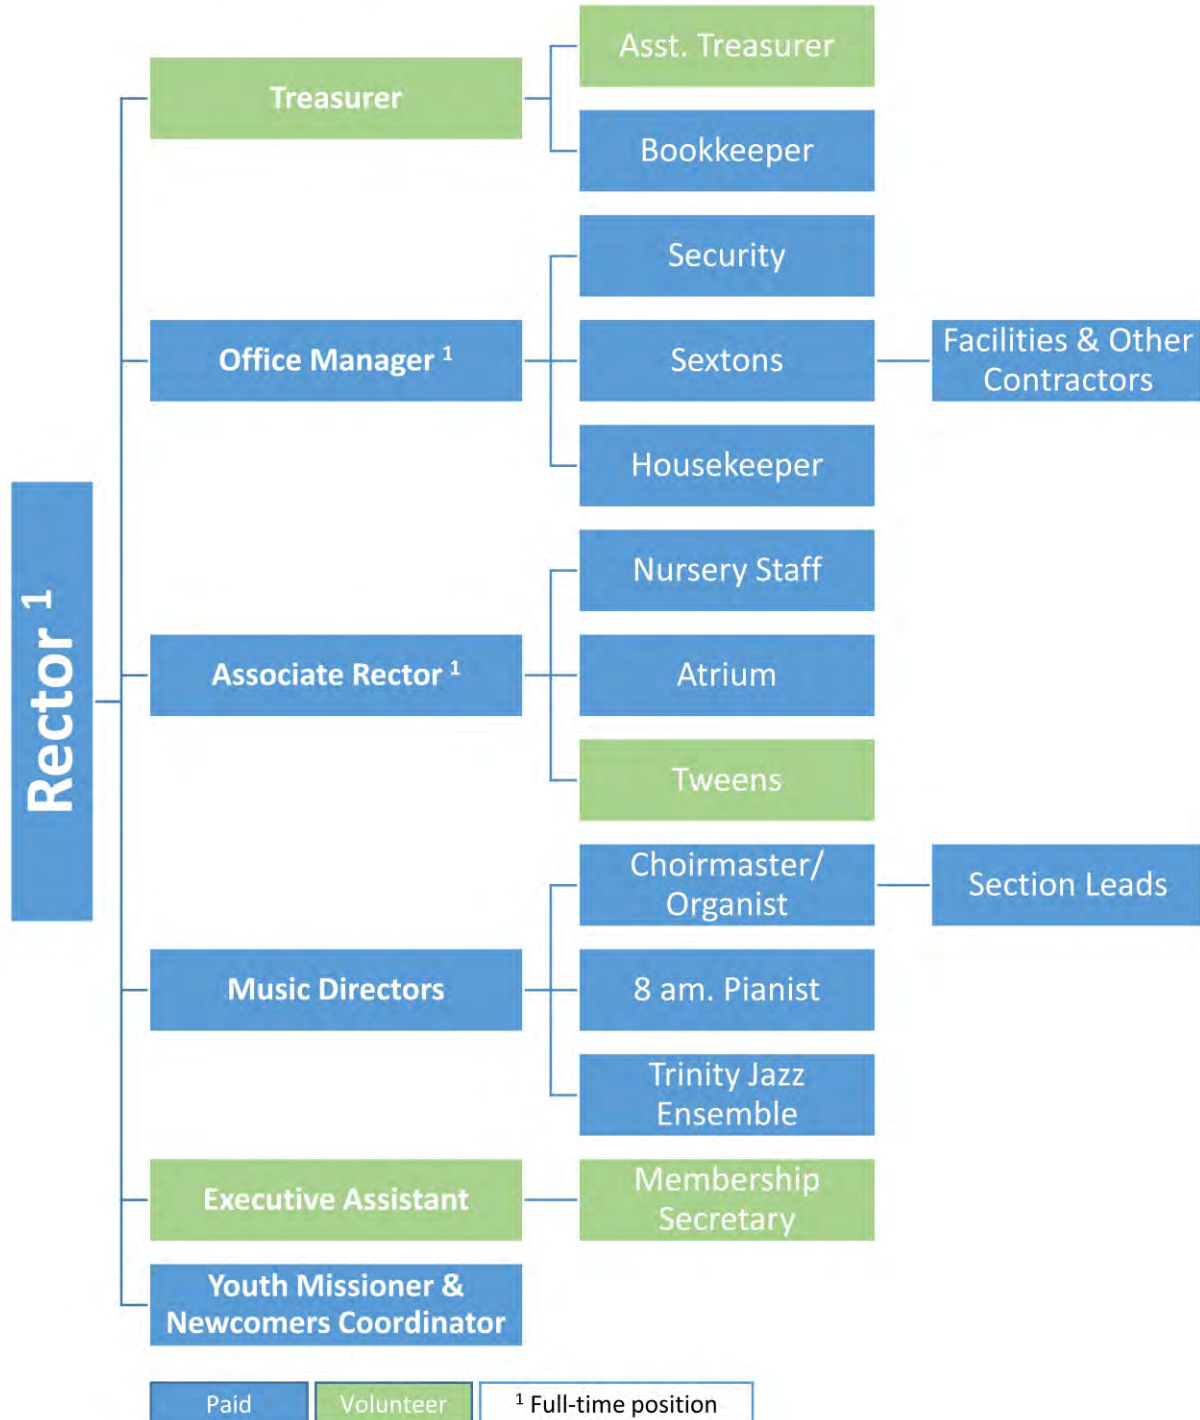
Rector $^1$

Treasurer

Asst. Treasurer

Bookkeeper

Office Manager $^1$

Security

Sextons

Facilities & Other Contractors

Housekeeper

Associate Rector $^1$

Nursery Staff

Atrium

Tweens

Music Directors

Choirmaster/ Organist

Section Leads

8 am. Pianist

Trinity Jazz Ensemble

Executive Assistant

Membership Secretary

Youth Missioner & Newcomers Coordinator

Paid

Volunteer

$^1$ Full-time position